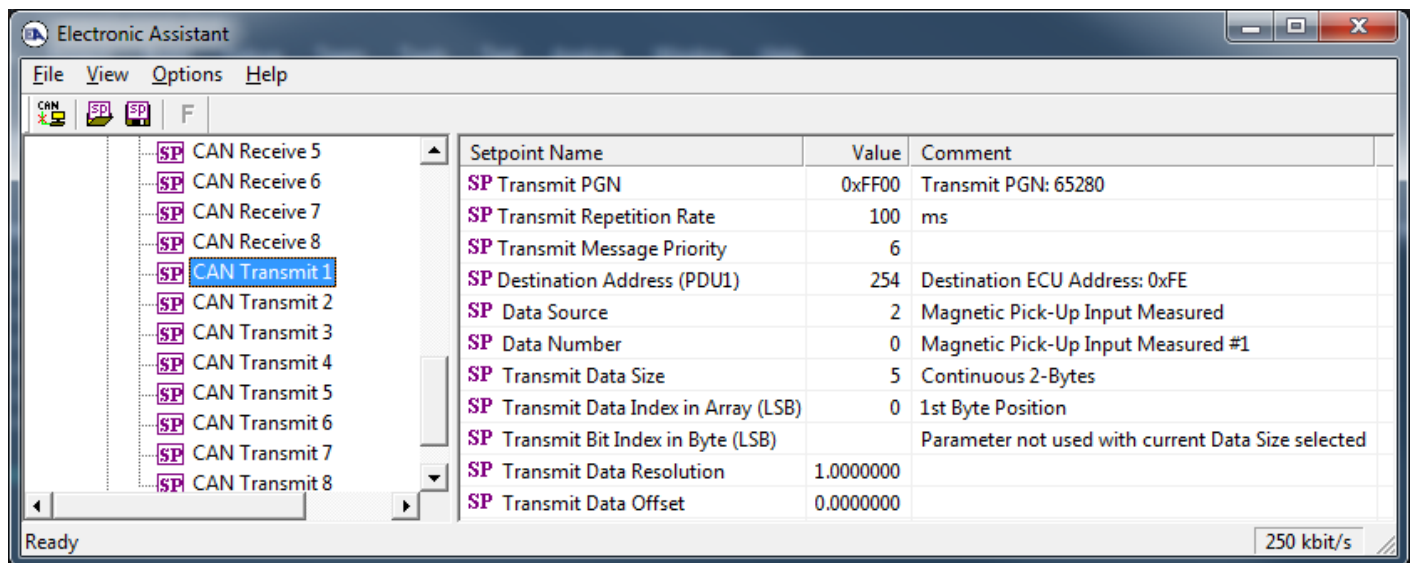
Electronic Assistant

File View Options Help

CAN SP SP F

SP CAN Receive 5
SP CAN Receive 6
SP CAN Receive 7
SP CAN Receive 8
SP CAN Transmit 1
SP CAN Transmit 2
SP CAN Transmit 3
SP CAN Transmit 4
SP CAN Transmit 5
SP CAN Transmit 6
SP CAN Transmit 7
SP CAN Transmit 8

| Setpoint Name | Value | Comment |
|---|---|---|
| SP Transmit PGN | 0xFF00 | Transmit PGN: 65280 |
| SP Transmit Repetition Rate | 100 | ms |
| SP Transmit Message Priority | 6 | |
| SP Destination Address (PDU1) | 254 | Destination ECU Address: 0xFE |
| SP Data Source | 2 | Magnetic Pick-Up Input Measured |
| SP Data Number | 0 | Magnetic Pick-Up Input Measured #1 |
| SP Transmit Data Size | 5 | Continuous 2-Bytes |
| SP Transmit Data Index in Array (LSB) | 0 | 1st Byte Position |
| SP Transmit Bit Index in Byte (LSB) | | Parameter not used with current Data Size selected |
| SP Transmit Data Resolution | 1.0000000 | |
| SP Transmit Data Offset | 0.0000000 | |

Ready 250 kbit/s